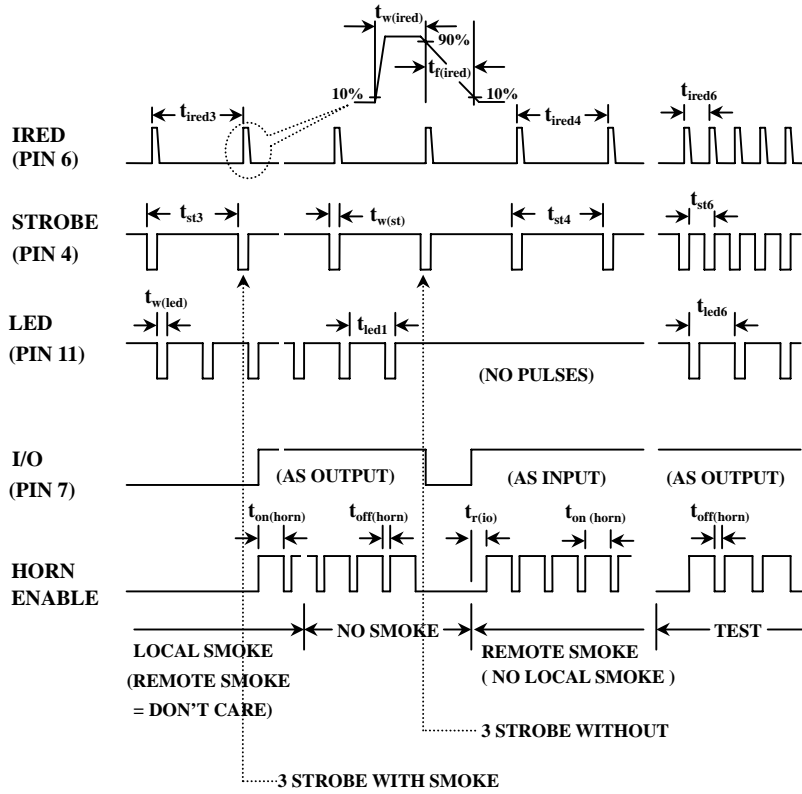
$t_{w(ired)}$
90%
$t_{f(ired)}$
10%
10%
$t_{ired3}$
$t_{ired4}$
$t_{ired6}$
IRED
(PIN 6)

STROBE
(PIN 4)
$t_{st3}$
$t_{w(st)}$
$t_{st4}$
$t_{st6}$

LED
(PIN 11)
$t_{w(led)}$
$t_{led1}$
$t_{led6}$
(NO PULSES)

I/O
(PIN 7)
(AS OUTPUT)
(AS INPUT)
(AS OUTPUT)

HORN
ENABLE
$t_{on(horn)}$
$t_{off(horn)}$
$t_{r(io)}$
$t_{on\ (horn)}$
$t_{off(horn)}$

LOCAL SMOKE
(REMOTE SMOKE
= DON'T CARE)
NO SMOKE
REMOTE SMOKE
( NO LOCAL SMOKE )
TEST

3 STROBE WITHOUT

3 STROBE WITH SMOKE